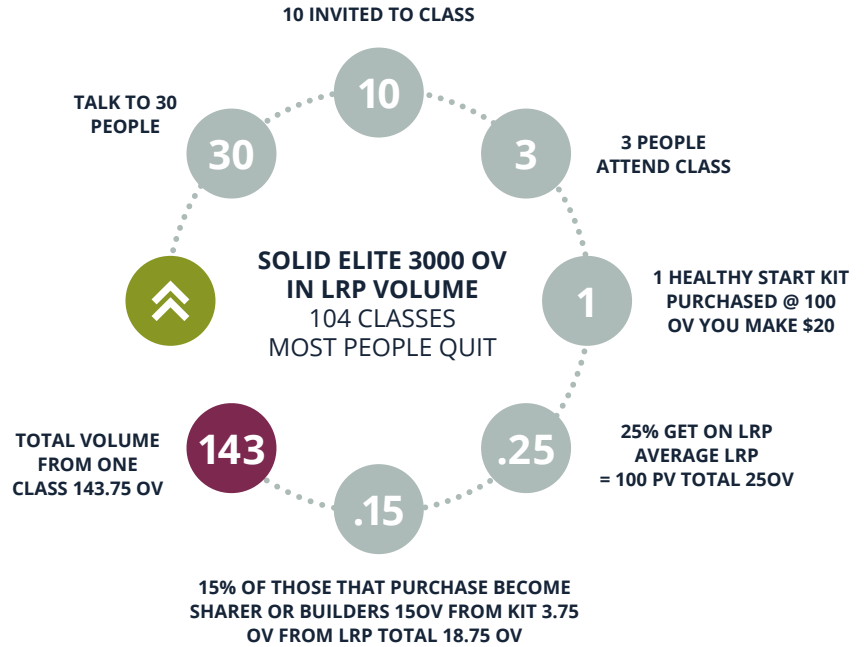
10 INVITED TO CLASS

10

TALK TO 30 PEOPLE

30

3

3 PEOPLE ATTEND CLASS

SOLID ELITE 3000 OV IN LRP VOLUME
104 CLASSES
MOST PEOPLE QUIT

1

1 HEALTHY START KIT PURCHASED @ 100 OV YOU MAKE $20

TOTAL VOLUME FROM ONE CLASS 143.75 OV

143

.25

25% GET ON LRP AVERAGE LRP = 100 PV TOTAL 25OV

.15

15% OF THOSE THAT PURCHASE BECOME SHARER OR BUILDERS 15OV FROM KIT 3.75 OV FROM LRP TOTAL 18.75 OV